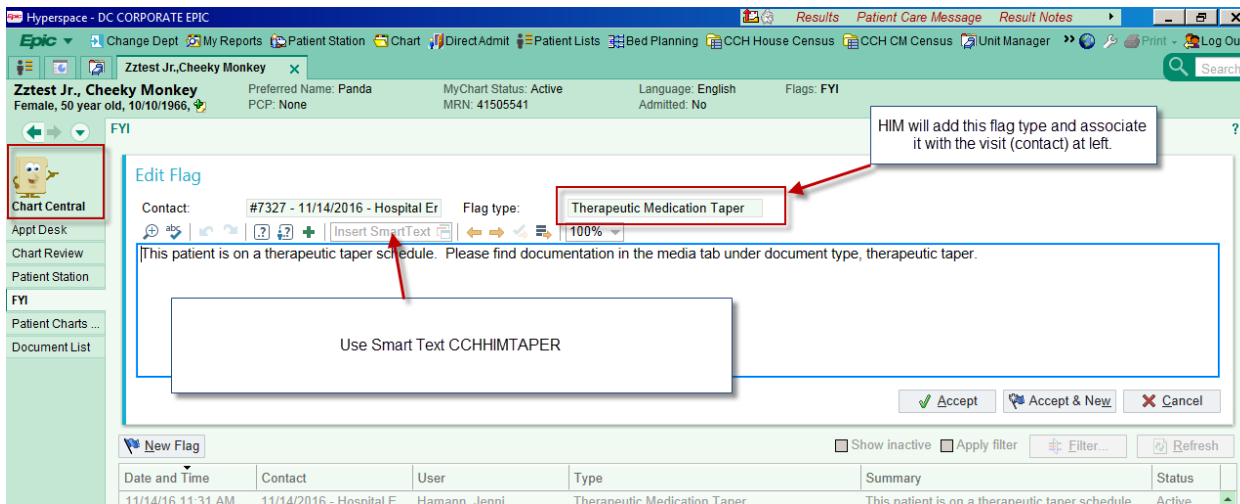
Hyperspace - DC CORPORATE EPIC

Results Patient Care Message Result Notes

Epic Change Dept My Reports Patient Station Chart Direct Admit Patient Lists Bed Planning CCH House Census CCH CM Census Unit Manager Print Log Ou

Zztest Jr.,Cheeky Monkey

Search

Zztest Jr., Cheeky Monkey
Female, 50 year old, 10/10/1966,

Preferred Name: Panda
PCP: None

MyChart Status: Active
MRN: 41505541

Language: English
Admitted: No

Flags: FYI

FYI

HIM will add this flag type and associate it with the visit (contact) at left.

Chart Central

Appt Desk

Chart Review

Patient Station

FYI

Patient Charts ...

Document List

Edit Flag

Contact: #7327 - 11/14/2016 - Hospital Er

Flag type: Therapeutic Medication Taper

Insert SmartText

100%

This patient is on a therapeutic taper schedule. Please find documentation in the media tab under document type, therapeutic taper.

Use Smart Text CCHHIMTAPER

Accept

Accept & New

Cancel

New Flag

Show inactive

Apply filter

Filter...

Refresh

| Date and Time | Contact | User | Type | Summary | Status |
|---|---|---|---|---|---|
| 11/14/16 11:31 AM | 11/14/2016 - Hospital E | Hamann, Jenni | Therapeutic Medication Taper | This patient is on a therapeutic taper schedule | Active |